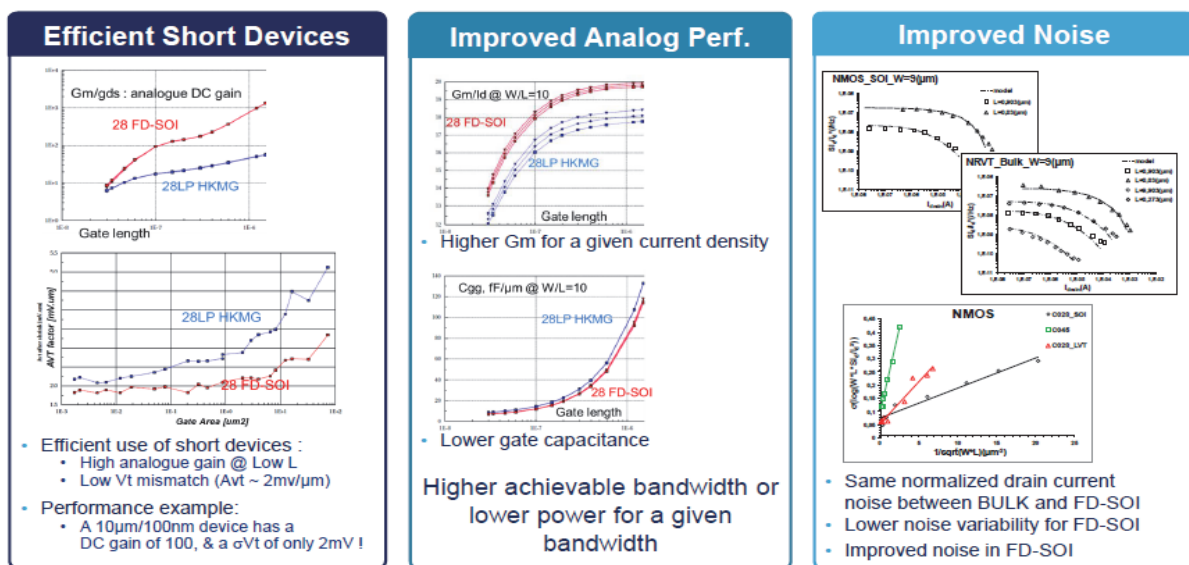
Efficient Short Devices

Gm/gds : analogue DC gain

28 FD-SOI

28LP HKMG

Gate length

28LP HKMG

AVT factor [mV.um]

28 FD-SOI

Gate Area [um2]

• Efficient use of short devices :
• High analogue gain @ Low L
• Low Vt mismatch (Avt ~ 2mv/µm)

• Performance example:
• A 10µm/100nm device has a DC gain of 100, & a σVt of only 2mV !

Improved Analog Perf.

Gm/Id @ W/L=10

28 FD-SOI

28LP HKMG

Gate length

• Higher Gm for a given current density

Cgg, fF/µm @ W/L=10

28LP HKMG

28 FD-SOI

Gate length

• Lower gate capacitance

Higher achievable bandwidth or lower power for a given bandwidth

Improved Noise

NMOS_SOI_W=3(µm)

NRVT_Bulk_W=3(µm)

NMOS

C028_SOI

C045

C028_LVT

1/sqrt(W*L)(µm²)

• Same normalized drain current noise between BULK and FD-SOI
• Lower noise variability for FD-SOI
• Improved noise in FD-SOI